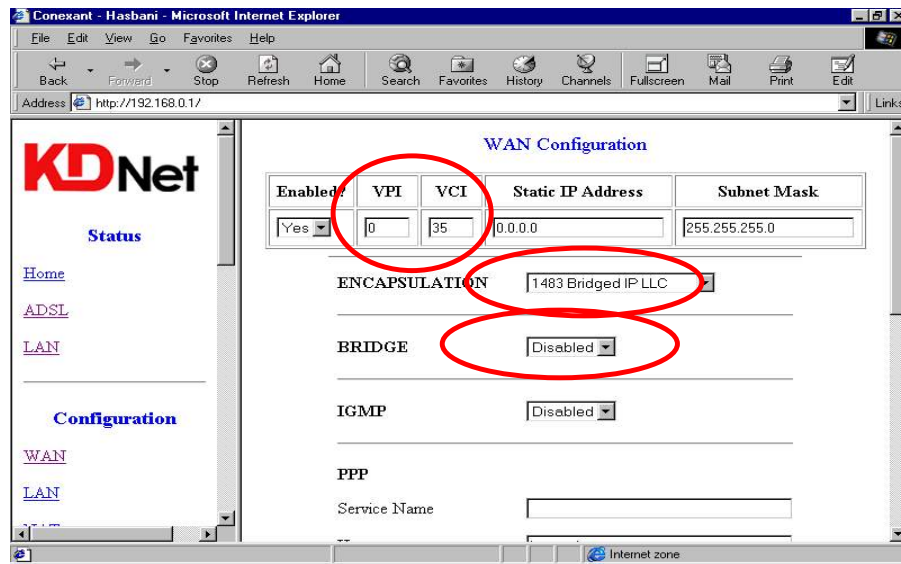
Conexant - Hasbani - Microsoft Internet Explorer

File Edit View Go Favorites Help

Back Forward Stop Refresh Home Search Favorites History Channels Fullscreen Mail Print Edit

Address http://192.168.0.1/ Links

KDNet

Status

Home

ADSL

LAN

Configuration

WAN

LAN

WAN Configuration

| Enabled? | VPI | VCI | Static IP Address | Subnet Mask |
|---|---|---|---|---|
| Yes | 0 | 35 | 0.0.0.0 | 255.255.255.0 |

ENCAPSULATION 1483 Bridged IP LLC

BRIDGE Disabled

IGMP Disabled

PPP

Service Name

Internet zone